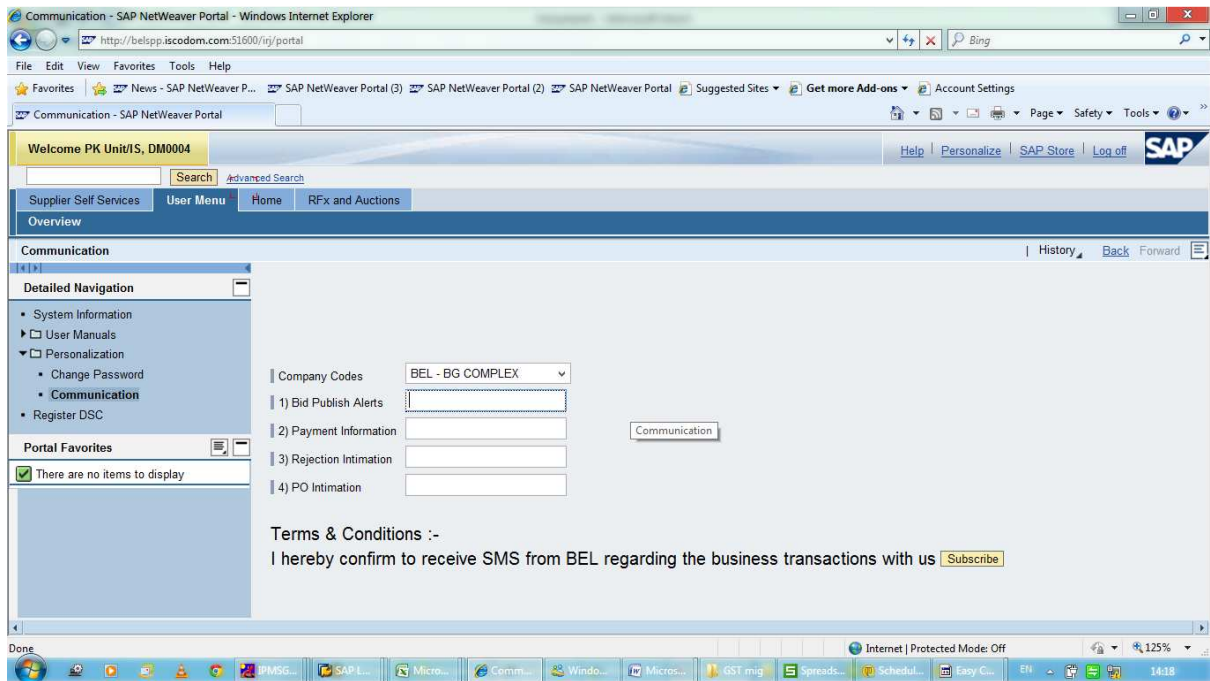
Communication - SAP NetWeaver Portal - Windows Internet Explorer

http://belspp.iscodom.com:51600/irj/portal

Bing

File Edit View Favorites Tools Help

Favorites | News - SAP NetWeaver P... SAP NetWeaver Portal (3) SAP NetWeaver Portal (2) SAP NetWeaver Portal Suggested Sites ▾ Get more Add-ons ▾ Account Settings

Communication - SAP NetWeaver Portal

Page ▾ Safety ▾ Tools ▾

Welcome PK Unit/IS, DM0004

Help | Personalize | SAP Store | Log off SAP

Search Advanced Search

Supplier Self Services | User Menu | Home | RFx and Auctions

Overview

Communication

| History | Back Forward

Detailed Navigation

• System Information
User Manuals
Personalization
• Change Password
• Communication
• Register DSC

Portal Favorites

There are no items to display

Company Codes BEL - BG COMPLEX

1) Bid Publish Alerts

2) Payment Information

3) Rejection Intimation

4) PO Intimation

Communication

Terms & Conditions :-

I hereby confirm to receive SMS from BEL regarding the business transactions with us Subscribe

Done

Internet | Protected Mode: Off

125%

IPMSG... SAP L... Micro... Comm... Windo... Micros... GST mig Spreads... Schedul... Easy C... EN 14:18